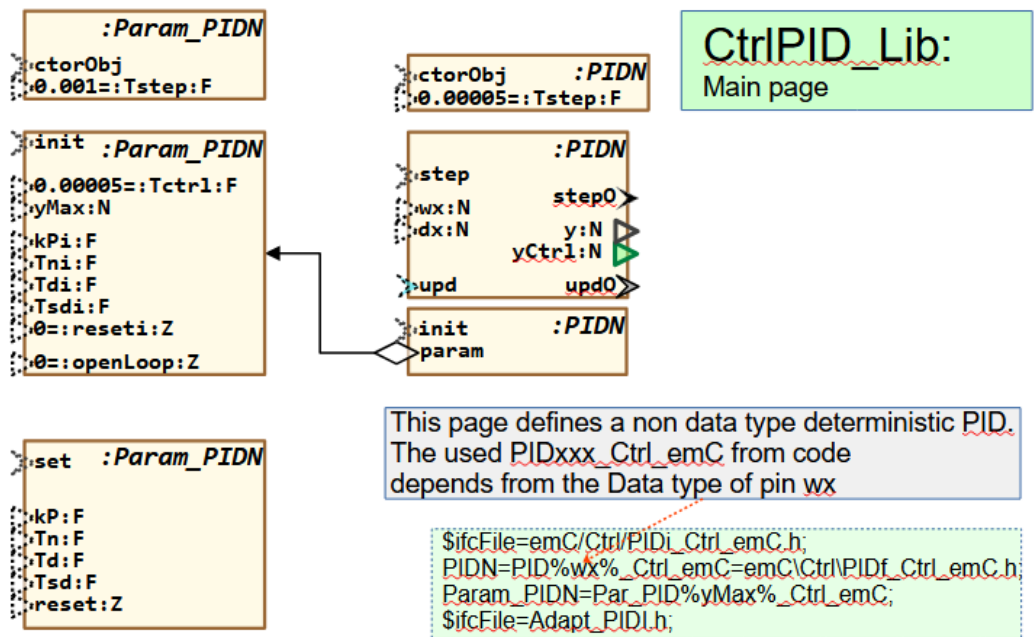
:Param_PIDN
ctorObj
0.001=:Tstep:F

ctorObj :PIDN
0.00005=:Tstep:F

CtrlPID_Lib:
Main page

init :Param_PIDN
0.00005=:Tctrl:F
yMax:N
kPi:F
Tni:F
Tdi:F
Tsdi:F
0=:reseti:Z
0=:openLoop:Z

:PIDN
step
stepO
wx:N
dx:N
y:N
yCtrl:N
upd
updO

init :PIDN
param

set :Param_PIDN
kP:F
Tn:F
Td:F
Tsd:F
reset:Z

This page defines a non data type deterministic PID.
The used PIDxxx_Ctrl_emC from code
depends from the Data type of pin wx

$ifcFile=emC/Ctrl/PIDi_Ctrl_emC.h;
PIDN=PID%wx%_Ctrl_emC=emC\Ctrl\PIDf_Ctrl_emC.h;
Param_PIDN=Par_PID%yMax%_Ctrl_emC;
$ifcFile=Adapt_PIDI.h;